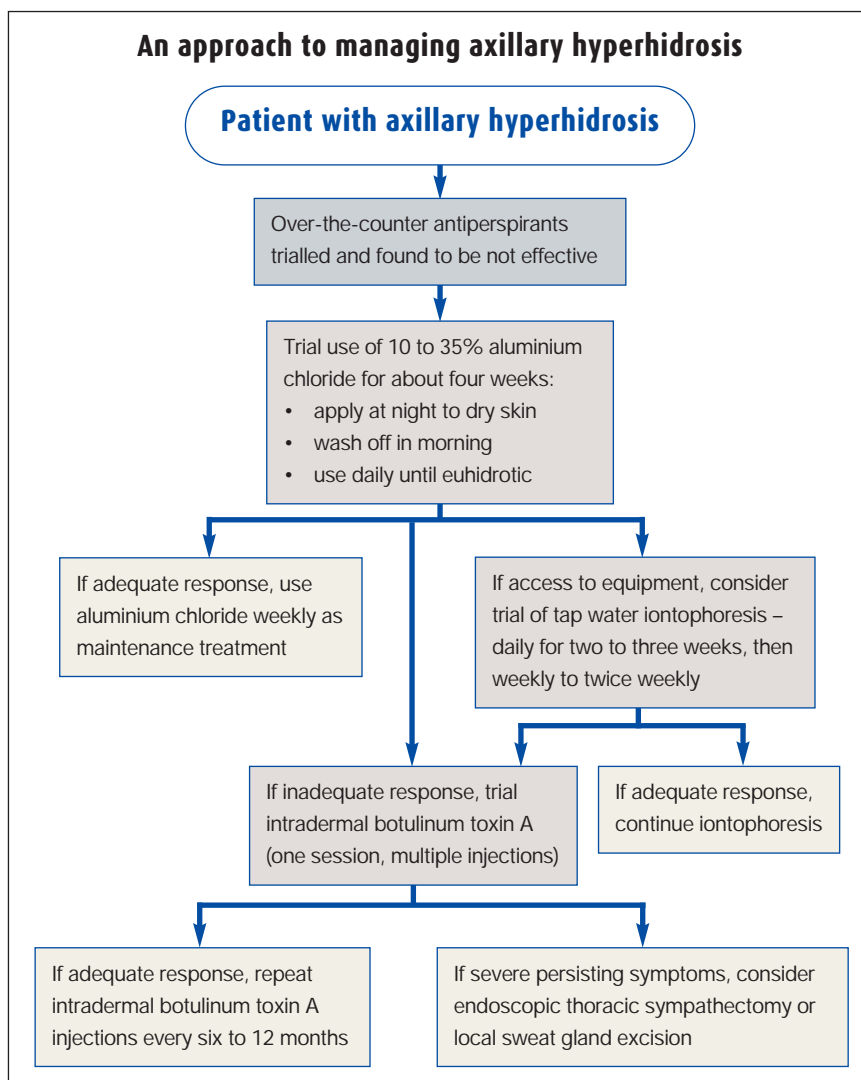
An approach to managing axillary hyperhidrosis

Patient with axillary hyperhidrosis

Over-the-counter antiperspirants trialled and found to be not effective

Trial use of 10 to 35% aluminium chloride for about four weeks:
• apply at night to dry skin
• wash off in morning
• use daily until euhidrotic

If adequate response, use aluminium chloride weekly as maintenance treatment

If access to equipment, consider trial of tap water iontophoresis – daily for two to three weeks, then weekly to twice weekly

If inadequate response, trial intradermal botulinum toxin A (one session, multiple injections)

If adequate response, continue iontophoresis

If adequate response, repeat intradermal botulinum toxin A injections every six to 12 months

If severe persisting symptoms, consider endoscopic thoracic sympathectomy or local sweat gland excision